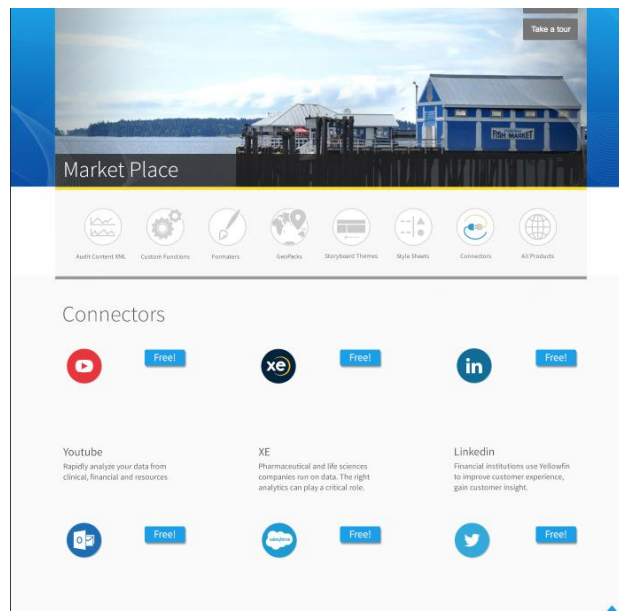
Take a tour

FISH MARKET

Market Place

Audit Content XML
Custom Functions
Formatters
GeoPacks
Storyboard Themes
Style Sheets
Connectors
All Products

Connectors

Free!

Free!

Free!

Youtube
Rapidly analyze your data from clinical, financial and resources

XE
Pharmaceutical and life sciences companies run on data. The right analytics can play a critical role.

Linkedin
Financial institutions use Yellowfin to improve customer experience, gain customer insight.

Free!

Free!

Free!